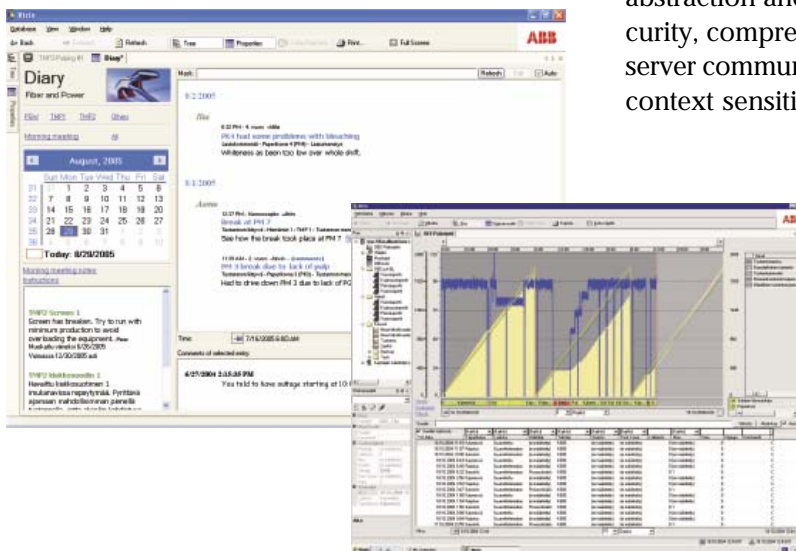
abstraction and
curity, compre
server commun
context sensiti

Database View Window Help
Back Refresh Tree Properties Find... Full Screen
ABB
Diary
Diary
Fiber and Power
PM4 TMP1 TMP2 Other
Morning meeting
August, 2005
Sun Mon Tue Wed Thu Fri Sat
31 1 2 3 4 5 6
7 8 9 10 11 12 13
14 15 16 17 18 19 20
21 22 23 24 25 26 27
28 29 30 31 1 2 3
4 5 6 7 8 9 10
Today: 8/29/2005
Morning meeting notes
Instructions
TMP2 Screen 1
Screen has broken. Try to run with minimum production to avoid overloading the equipment.
Mark: Refresh Auto
8/2/2005
PM4 had some problems with bleaching
Whiteness as been too low over whole shift.
8/1/2005
Break at PM 7
See how the break took place at PM 7
PM 3 break due to lack of pulp
Had to drive down PM 3 due to lack of PC
Time: 7/15/2005 6:00 AM
Comments of selected entry
6/27/2004 2:15:35 PM
You told to have voltage starting at 10:
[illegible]
ABB